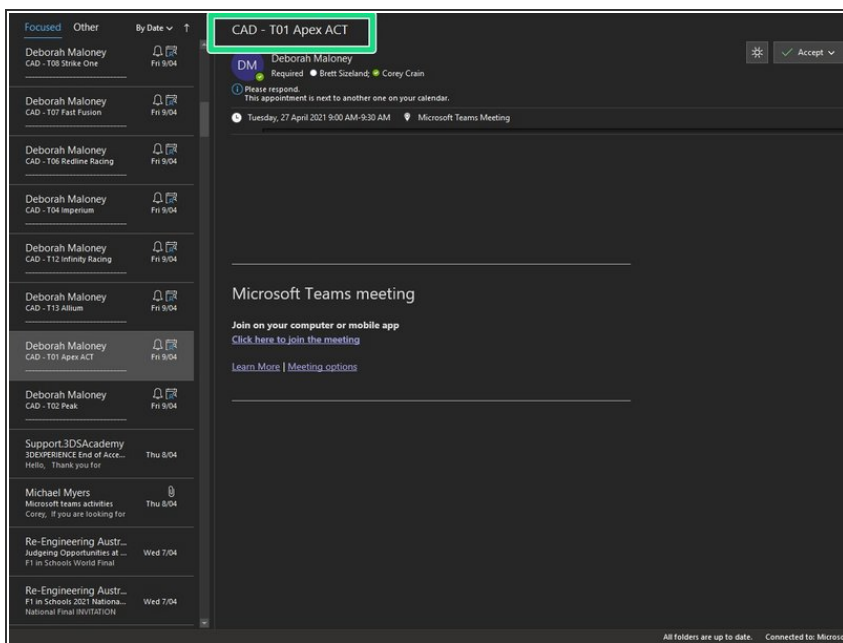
Focused Other By Date

Deborah Maloney
CAD - T08 Strike One
Fri 9/04

Deborah Maloney
CAD - T07 Fast Fusion
Fri 9/04

Deborah Maloney
CAD - T06 Redline Racing
Fri 9/04

Deborah Maloney
CAD - T04 Imperium
Fri 9/04

Deborah Maloney
CAD - T12 Infinity Racing
Fri 9/04

Deborah Maloney
CAD - T13 Allium
Fri 9/04

Deborah Maloney
CAD - T01 Apex ACT
Fri 9/04

Deborah Maloney
CAD - T02 Peak
Fri 9/04

Support.3DSAcademy
3DEXPERIENCE End of Acce...
Hello, Thank you for
Thu 8/04

Michael Myers
Microsoft teams activities
Corey, If you are looking for
Thu 8/04

Re-Engineering Austr...
Judgeing Opportunities at ...
F1 in Schools World Final
Wed 7/04

Re-Engineering Austr...
F1 in Schools 2021 Nationa...
National Final INVITATION
Wed 7/04

CAD - T01 Apex ACT

DM Deborah Maloney
Required Brett Sizeland; Corey Crain

Accept

Please respond.
This appointment is next to another one on your calendar.

Tuesday, 27 April 2021 9:00 AM-9:30 AM Microsoft Teams Meeting

Microsoft Teams meeting

Join on your computer or mobile app
Click here to join the meeting

Learn More | Meeting options

All folders are up to date. Connected to: Microso